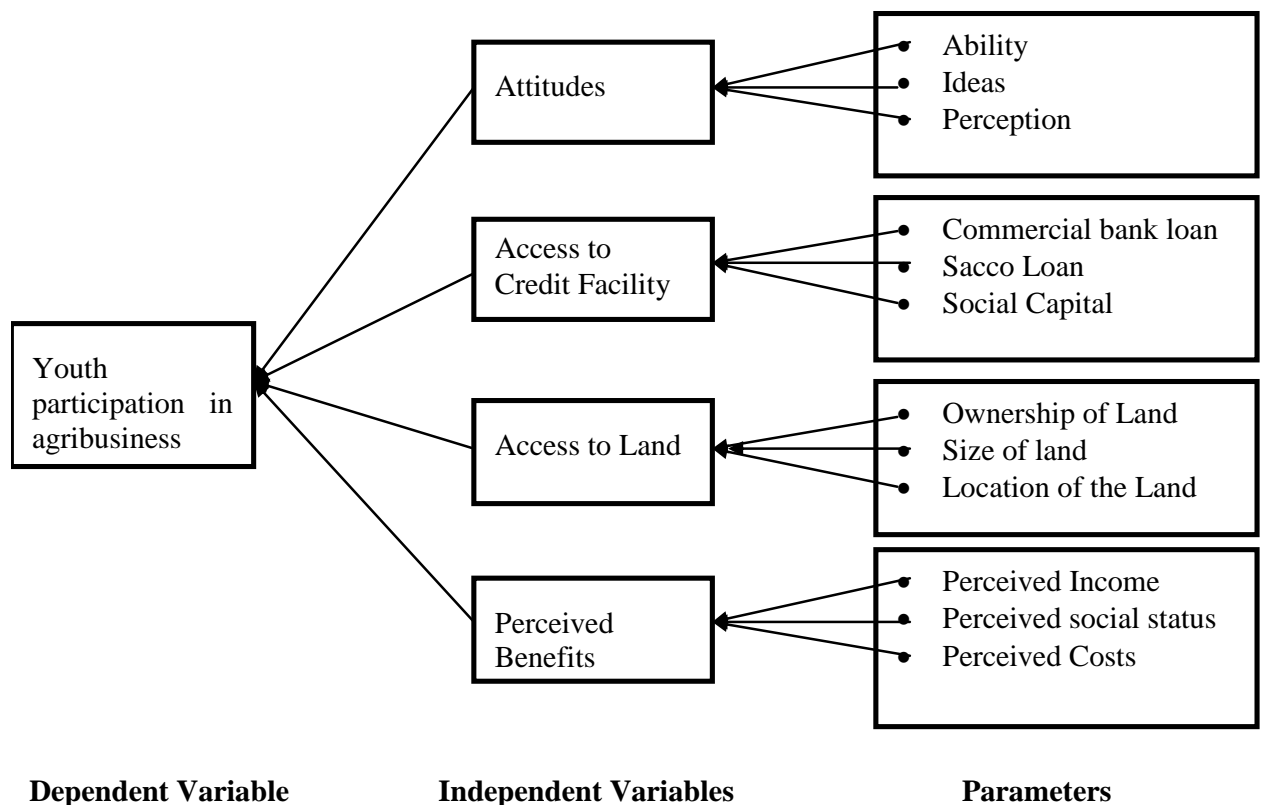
Youth participation in agribusiness

Attitudes

Ability
Ideas
Perception

Access to Credit Facility

Commercial bank loan
Sacco Loan
Social Capital

Access to Land

Ownership of Land
Size of land
Location of the Land

Perceived Benefits

Perceived Income
Perceived social status
Perceived Costs

**Dependent Variable** **Independent Variables** **Parameters**